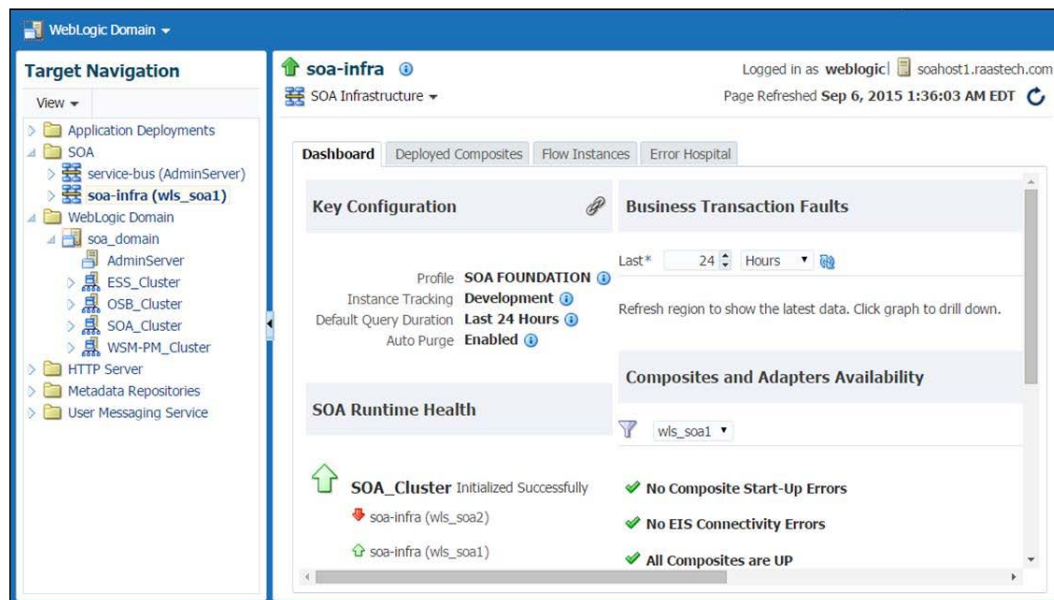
WebLogic Domain

Target Navigation

View

Application Deployments
SOA
service-bus (AdminServer)
soa-infra (wls_soa1)
WebLogic Domain
soa_domain
AdminServer
ESS_Cluster
OSB_Cluster
SOA_Cluster
WSM-PM_Cluster
HTTP Server
Metadata Repositories
User Messaging Service

soa-infra

SOA Infrastructure

Logged in as weblogic | soahost1.raastech.com

Page Refreshed Sep 6, 2015 1:36:03 AM EDT

Dashboard | Deployed Composites | Flow Instances | Error Hospital

Key Configuration

Profile SOA FOUNDATION
Instance Tracking Development
Default Query Duration Last 24 Hours
Auto Purge Enabled

SOA Runtime Health

SOA_Cluster Initialized Successfully
soa-infra (wls_soa2)
soa-infra (wls_soa1)

Business Transaction Faults

Last* 24 Hours

Refresh region to show the latest data. Click graph to drill down.

Composites and Adapters Availability

wls_soa1

No Composite Start-Up Errors
No EIS Connectivity Errors
All Composites are UP